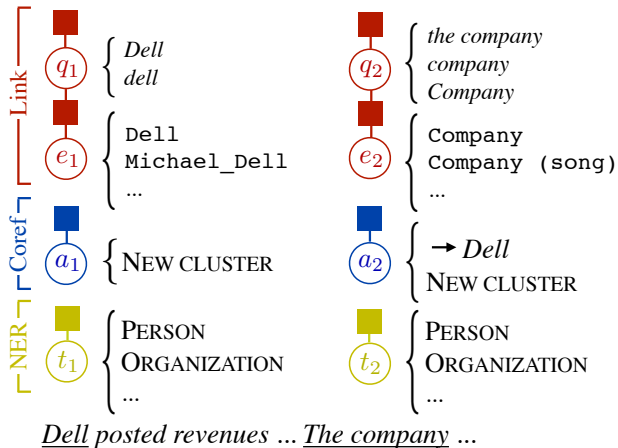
Link

$q_1$ Dell
dell

$q_2$ the company
company
Company

$e_1$ Dell
Michael_Dell
...

$e_2$ Company
Company (song)
...

Coref

$a_1$ NEW CLUSTER

$a_2$ → Dell
NEW CLUSTER

NER

$t_1$ PERSON
ORGANIZATION
...

$t_2$ PERSON
ORGANIZATION
...

Dell posted revenues ... The company ...